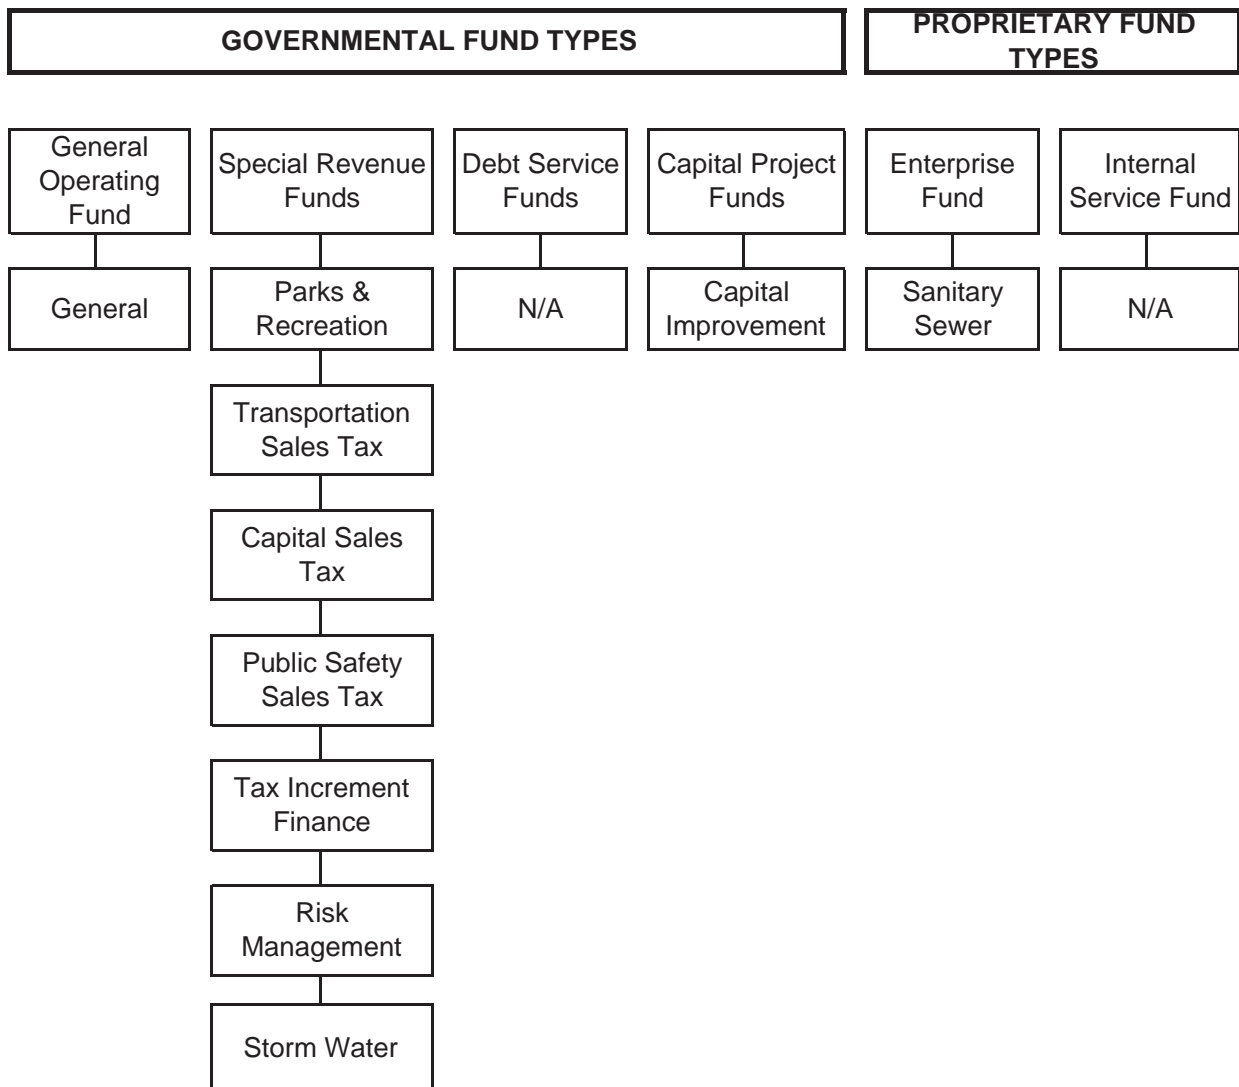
GOVERNMENTAL FUND TYPES

PROPRIETARY FUND TYPES

General Operating Fund

General

Special Revenue Funds

Parks & Recreation

Transportation Sales Tax

Capital Sales Tax

Public Safety Sales Tax

Tax Increment Finance

Risk Management

Storm Water

Debt Service Funds

N/A

Capital Project Funds

Capital Improvement

Enterprise Fund

Sanitary Sewer

Internal Service Fund

N/A